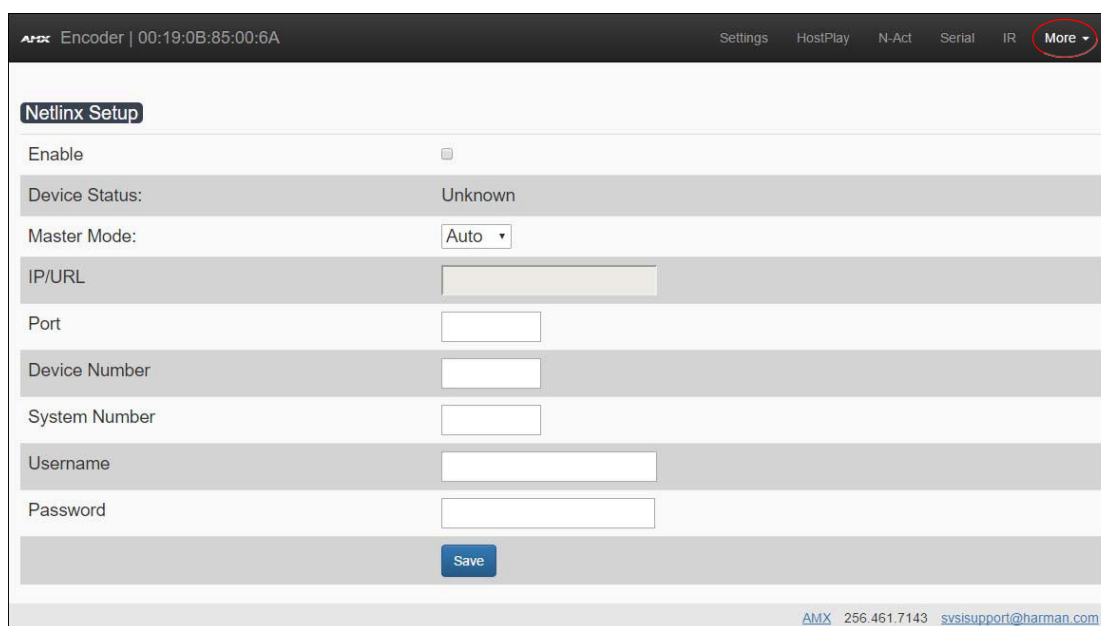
AMX Encoder | 00:19:0B:85:00:6A

Settings HostPlay N-Act Serial IR More

Netlinx Setup

| | |
|---|---|
| Enable | |
| Device Status: | Unknown |
| Master Mode: | Auto |
| IP/URL | |
| Port | |
| Device Number | |
| System Number | |
| Username | |
| Password | |
| | Save |

AMX 256.461.7143 svsisupport@harman.com